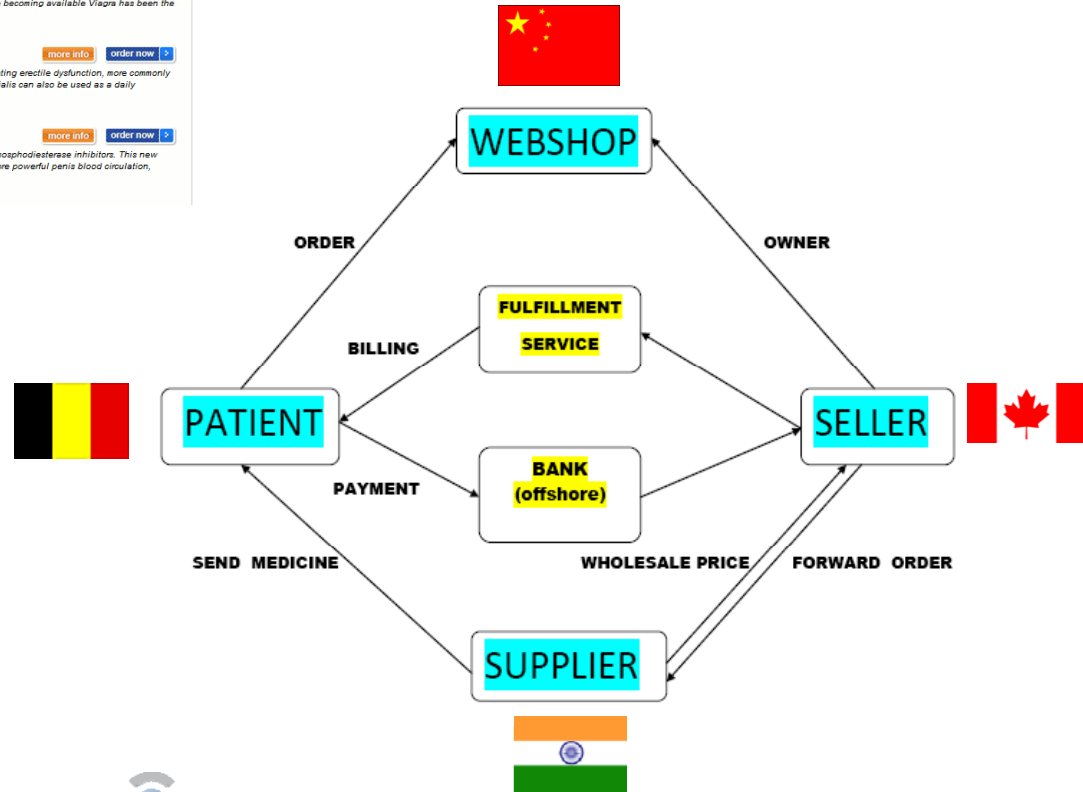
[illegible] becoming available Viagra has been the

more info
order now

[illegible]ting erectile dysfunction, more commonly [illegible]alis can also be used as a daily

more info
order now

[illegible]osphodiesterase inhibitors. This new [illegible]re powerful penis blood circulation,

WEBSHOP

ORDER

OWNER

FULFILLMENT SERVICE

BILLING

PATIENT

SELLER

BANK (offshore)

PAYMENT

SEND MEDICINE

WHOLESALE PRICE

FORWARD ORDER

SUPPLIER